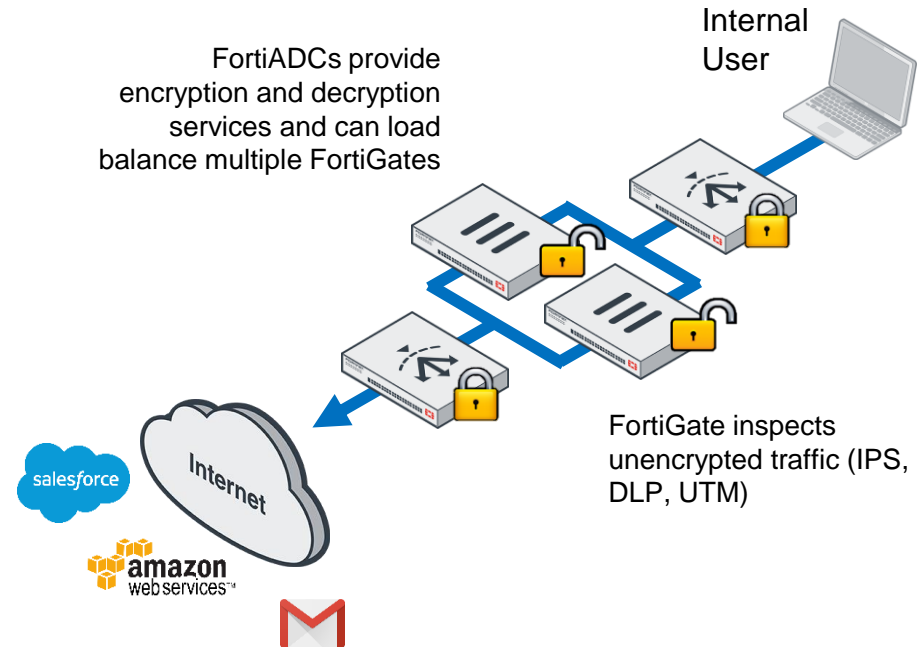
Internal User

FortiADCs provide encryption and decryption services and can load balance multiple FortiGates

FortiGate inspects unencrypted traffic (IPS, DLP, UTM)

Internet

salesforce

amazon web services™